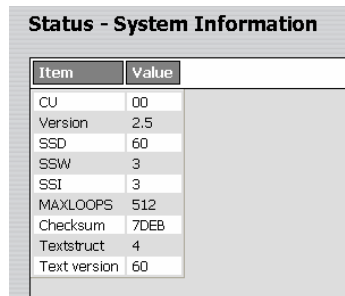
Status - System Information

| Item | Value |
|---|---|
| CU | 00 |
| Version | 2.5 |
| SSD | 60 |
| SSW | 3 |
| SSI | 3 |
| MAXLOOPS | 512 |
| Checksum | 7DEB |
| Textstruct | 4 |
| Text version | 60 |